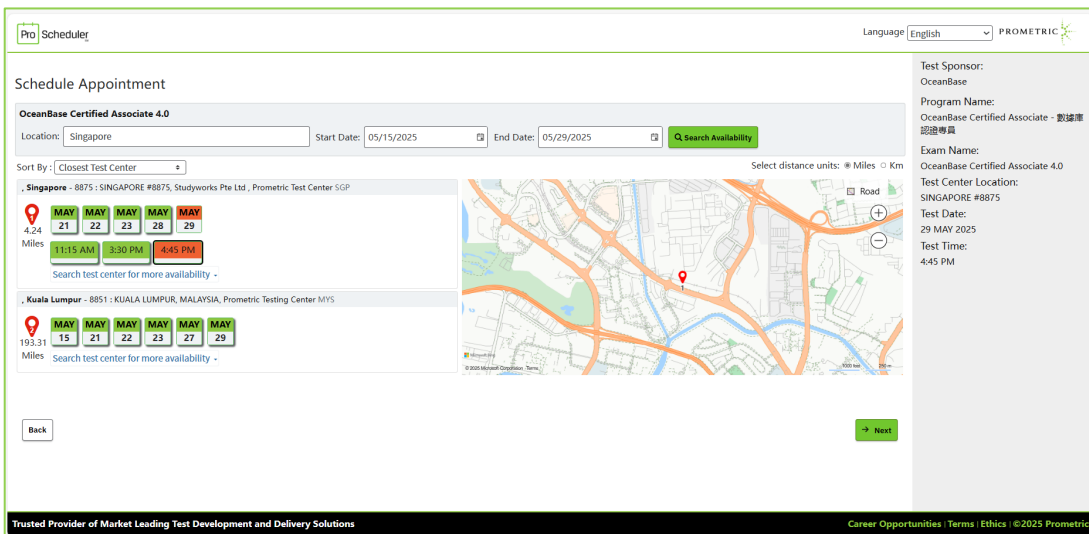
Pro Scheduler

Language English

PROMETRIC

Schedule Appointment

OceanBase Certified Associate 4.0

Location: Singapore

Start Date: 05/15/2025

End Date: 05/29/2025

Search Availability

Sort By : Closest Test Center

Select distance units: Miles Km

, Singapore - 8875 : SINGAPORE #8875, Studyworks Pte Ltd , Prometric Test Center SGP

4.24 Miles

MAY 21 MAY 22 MAY 23 MAY 28 MAY 29

11:15 AM 3:30 PM 4:45 PM

Search test center for more availability

, Kuala Lumpur - 8851 : KUALA LUMPUR, MALAYSIA, Prometric Testing Center MYS

193.31 Miles

MAY 15 MAY 21 MAY 22 MAY 23 MAY 27 MAY 29

Search test center for more availability

Road

© 2025 Microsoft Corporation Terms

Back

Next

Test Sponsor:
OceanBase

Program Name:
OceanBase Certified Associate - 數據庫認證專員

Exam Name:
OceanBase Certified Associate 4.0

Test Center Location:
SINGAPORE #8875

Test Date:
29 MAY 2025

Test Time:
4:45 PM

Trusted Provider of Market Leading Test Development and Delivery Solutions

Career Opportunities | Terms | Ethics | ©2025 Prometric